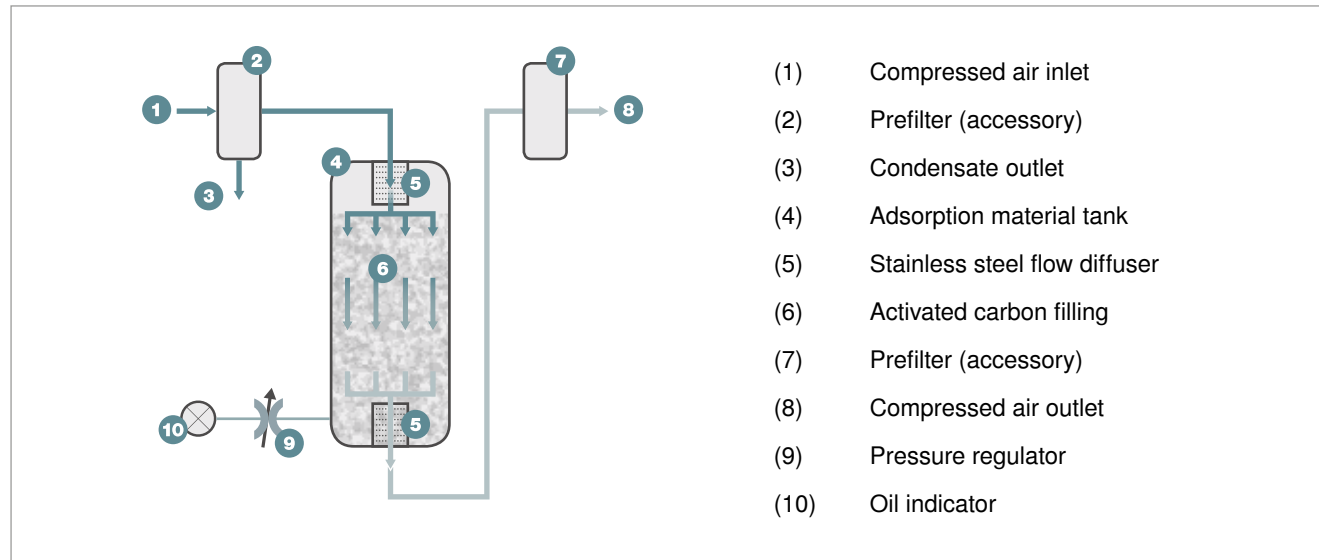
1
2
3
4
5
6
5
7
8
10
9

(1) Compressed air inlet
(2) Prefilter (accessory)
(3) Condensate outlet
(4) Adsorption material tank
(5) Stainless steel flow diffuser
(6) Activated carbon filling
(7) Prefilter (accessory)
(8) Compressed air outlet
(9) Pressure regulator
(10) Oil indicator